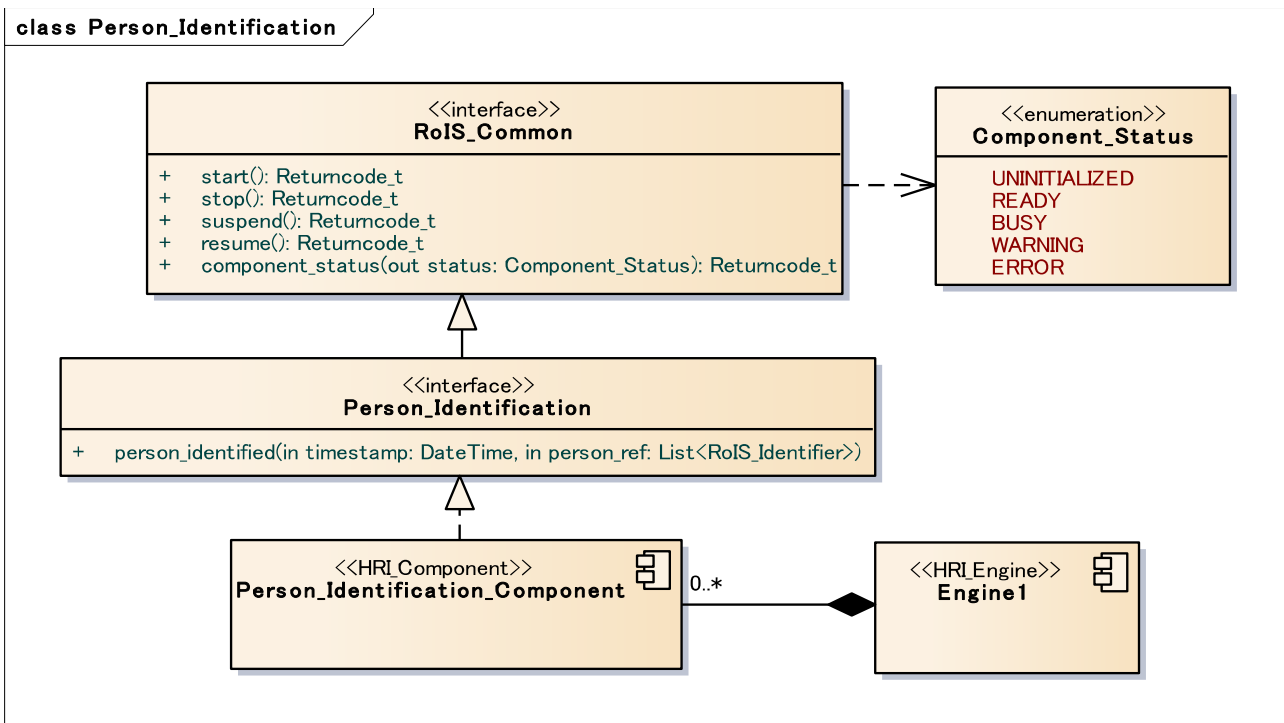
class Person_Identification

<<interface>>
RoIS_Common

+ start(): Returncode_t
+ stop(): Returncode_t
+ suspend(): Returncode_t
+ resume(): Returncode_t
+ component_status(out status: Component_Status): Returncode_t

<<enumeration>>
Component_Status

UNINITIALIZED
READY
BUSY
WARNING
ERROR

<<interface>>
Person_Identification

+ person_identified(in timestamp: DateTime, in person_ref: List<RoIS_Identifier>)

<<HRI_Component>>
Person_Identification_Component

0..*

<<HRI_Engine>>
Engine1